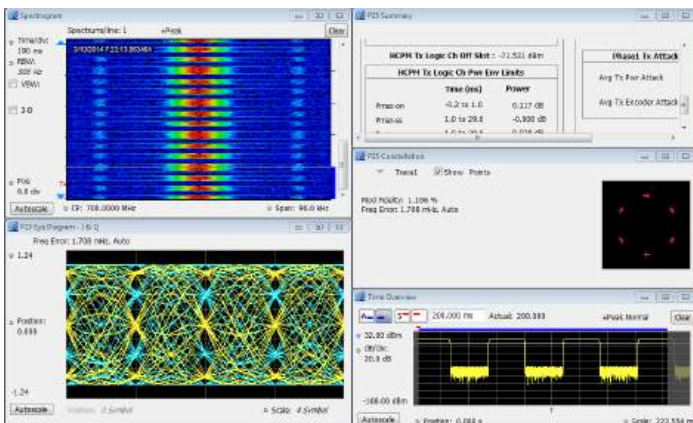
Spectrogram

Spectrums/line: 1 +Peak Clear

Time/div: 100 ms
RBW: 300 Hz
VBW
3-D

3/10/2014 7:23:13.863484

Pos: 0.0 div

Autoscale CF: 708.00000 MHz Span: 96.0 kHz

P25 Summary

HCPM Tx Logic Ch Off Slot : -71.531 dBm

HCPM Tx Logic Ch Pwr Env Limits

| | Time (ms) | Power |
|---|---|---|
| Press-on | -0.2 to 1.0 | 0.117 dB |
| Press-ss | 1.0 to 29.0 | -0.000 dB |

Phase1 Tx Attack
Avg Tx Pwr Attack
Avg Tx Encoder Attack

P25 Constellation

Trace1 Show Points

Mod Fidelity: 1.106 %
Freq Error: 1.708 mHz, Auto

P25 Eye Diagram - I & Q

Freq Error: 1.708 mHz, Auto

1.24

Position: 0.000

-1.24

Autoscale Position: 0 Symbol Scale: 4 Symbol

Time Overview

200.000 ms Actual: 200.000 +Peak Normal Clear

32.00 dBm
dB/div: 20.0 dB

-168.00 dBm

Autoscale Position: 0.000 s Scale: 222.554 m